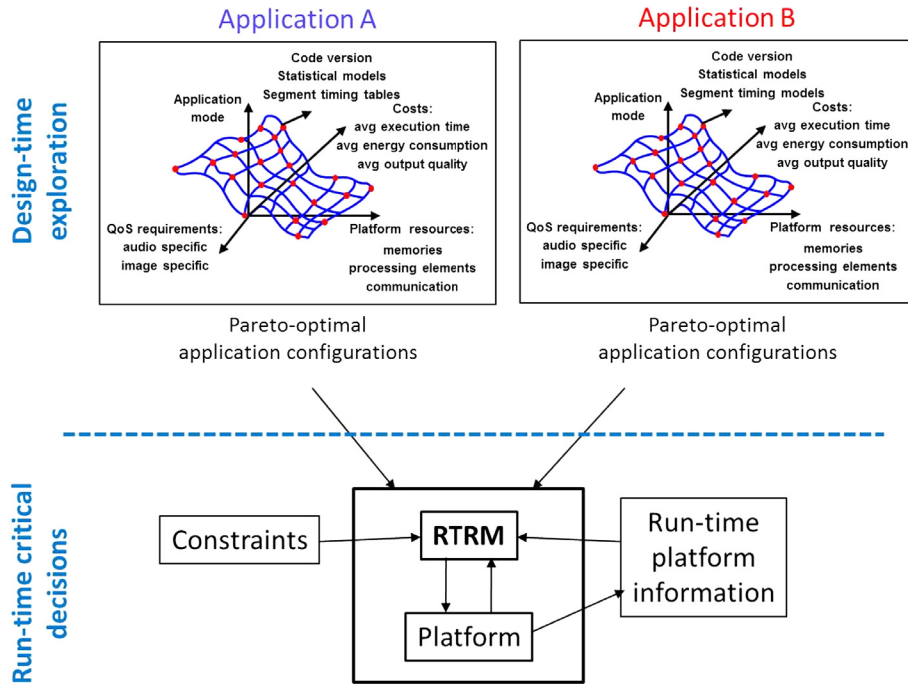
Design-time exploration

Application A

Code version
Statistical models
Segment timing tables
Application mode
Costs:
avg execution time
avg energy consumption
avg output quality
QoS requirements:
audio specific
image specific
Platform resources:
memories
processing elements
communication

Pareto-optimal application configurations

Application B

Code version
Statistical models
Segment timing models
Application mode
Costs:
avg execution time
avg energy consumption
avg output quality
QoS requirements:
audio specific
image specific
Platform resources:
memories
processing elements
communication

Pareto-optimal application configurations

Run-time critical decisions

Constraints

RTRM

Platform

Run-time platform information